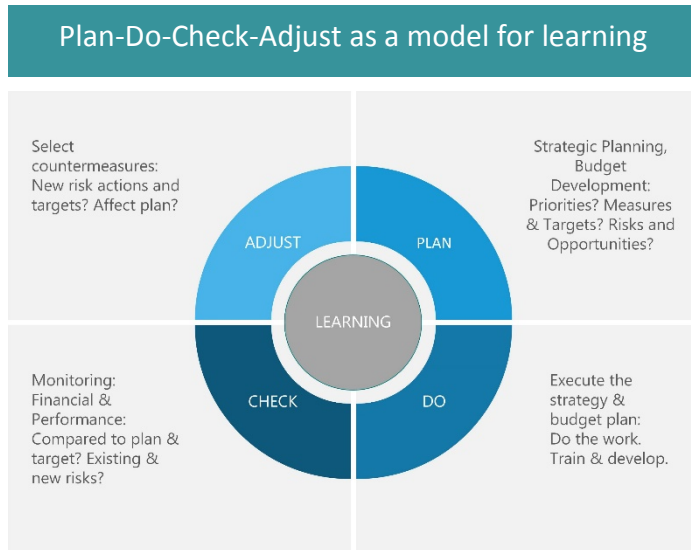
Plan-Do-Check-Adjust as a model for learning

Select countermeasures: New risk actions and targets? Affect plan?

Strategic Planning, Budget Development: Priorities? Measures & Targets? Risks and Opportunities?

ADJUST

PLAN

LEARNING

CHECK

DO

Monitoring: Financial & Performance: Compared to plan & target? Existing & new risks?

Execute the strategy & budget plan: Do the work. Train & develop.